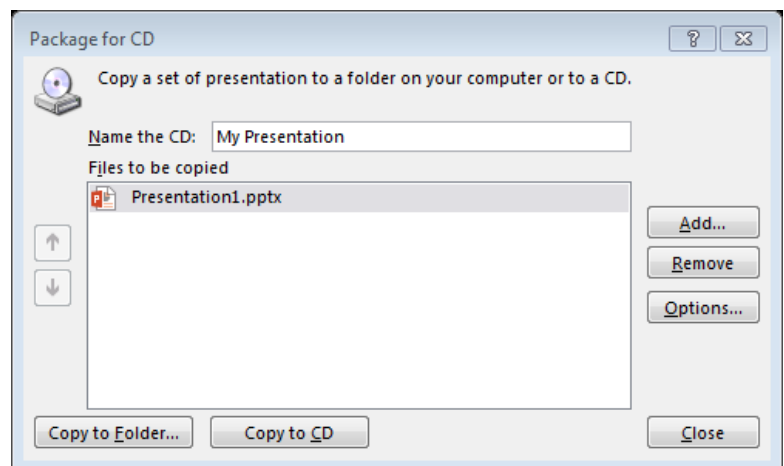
Package for CD

?

Copy a set of presentation to a folder on your computer or to a CD.

Name the CD: My Presentation

Files to be copied

Presentation1.pptx

Add...

Remove

Options...

Copy to Folder...

Copy to CD

Close